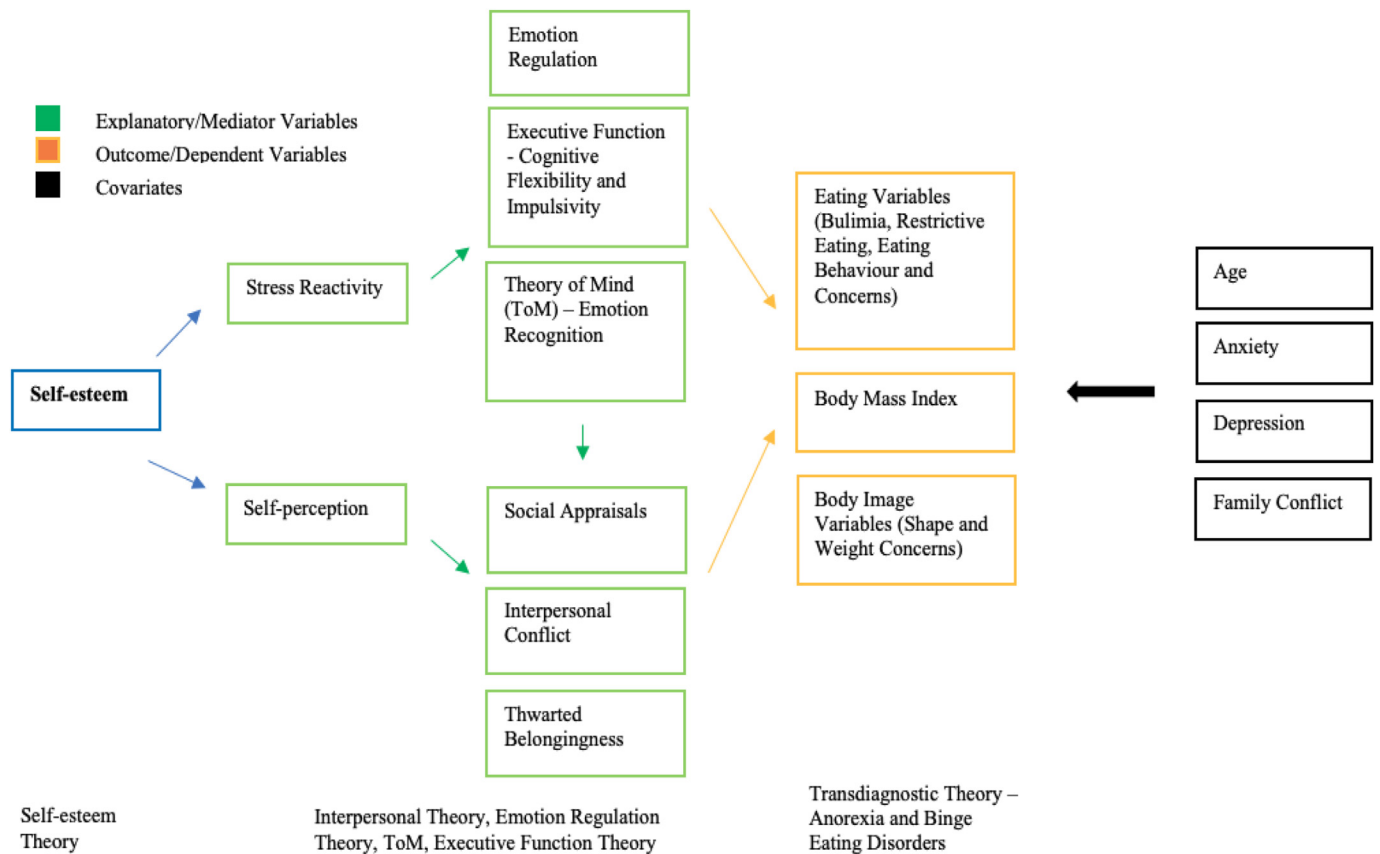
Explanatory/Mediator Variables
Outcome/Dependent Variables
Covariates

Self-esteem

Stress Reactivity

Self-perception

Emotion Regulation

Executive Function - Cognitive Flexibility and Impulsivity

Theory of Mind (ToM) – Emotion Recognition

Social Appraisals

Interpersonal Conflict

Thwarted Belongingness

Eating Variables (Bulimia, Restrictive Eating, Eating Behaviour and Concerns)

Body Mass Index

Body Image Variables (Shape and Weight Concerns)

Age

Anxiety

Depression

Family Conflict

Self-esteem Theory

Interpersonal Theory, Emotion Regulation Theory, ToM, Executive Function Theory

Transdiagnostic Theory – Anorexia and Binge Eating Disorders